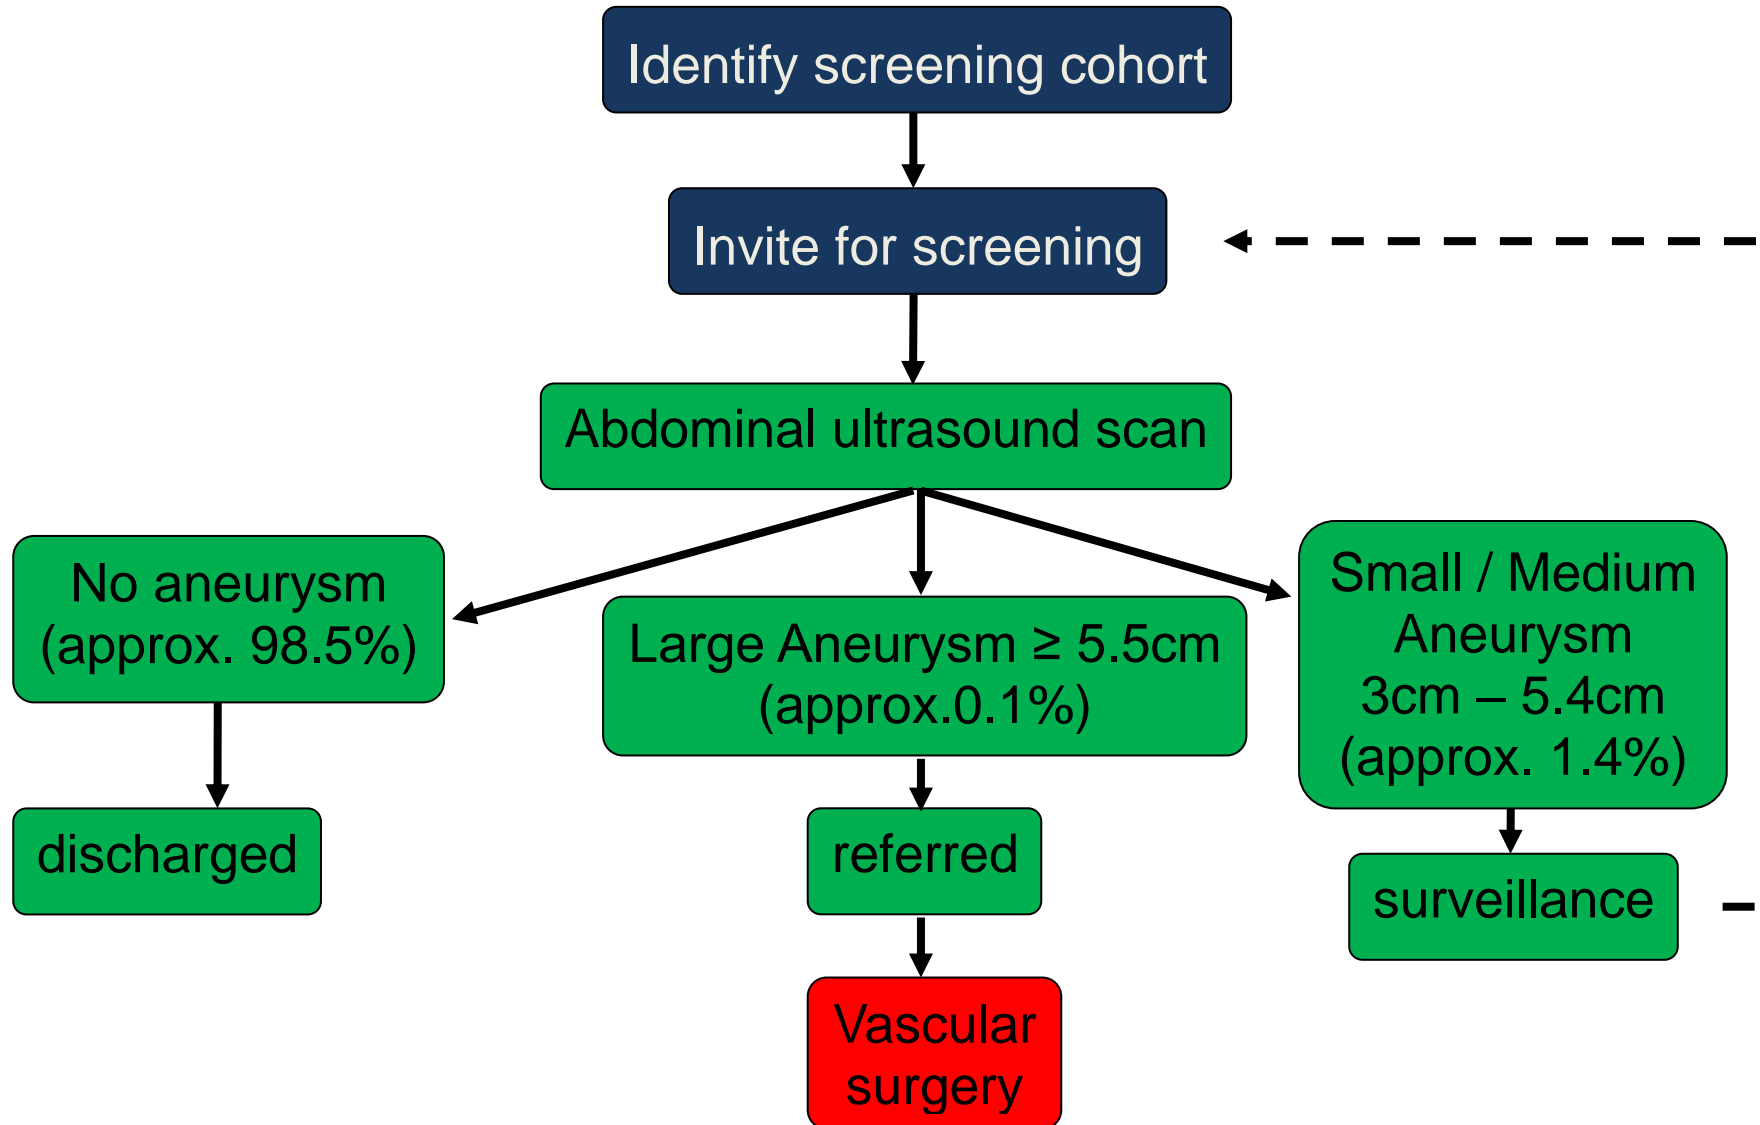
Identify screening cohort

Invite for screening

Abdominal ultrasound scan

No aneurysm (approx. 98.5%)

Large Aneurysm ≥ 5.5cm (approx.0.1%)

Small / Medium Aneurysm 3cm – 5.4cm (approx. 1.4%)

discharged

referred

surveillance

Vascular surgery